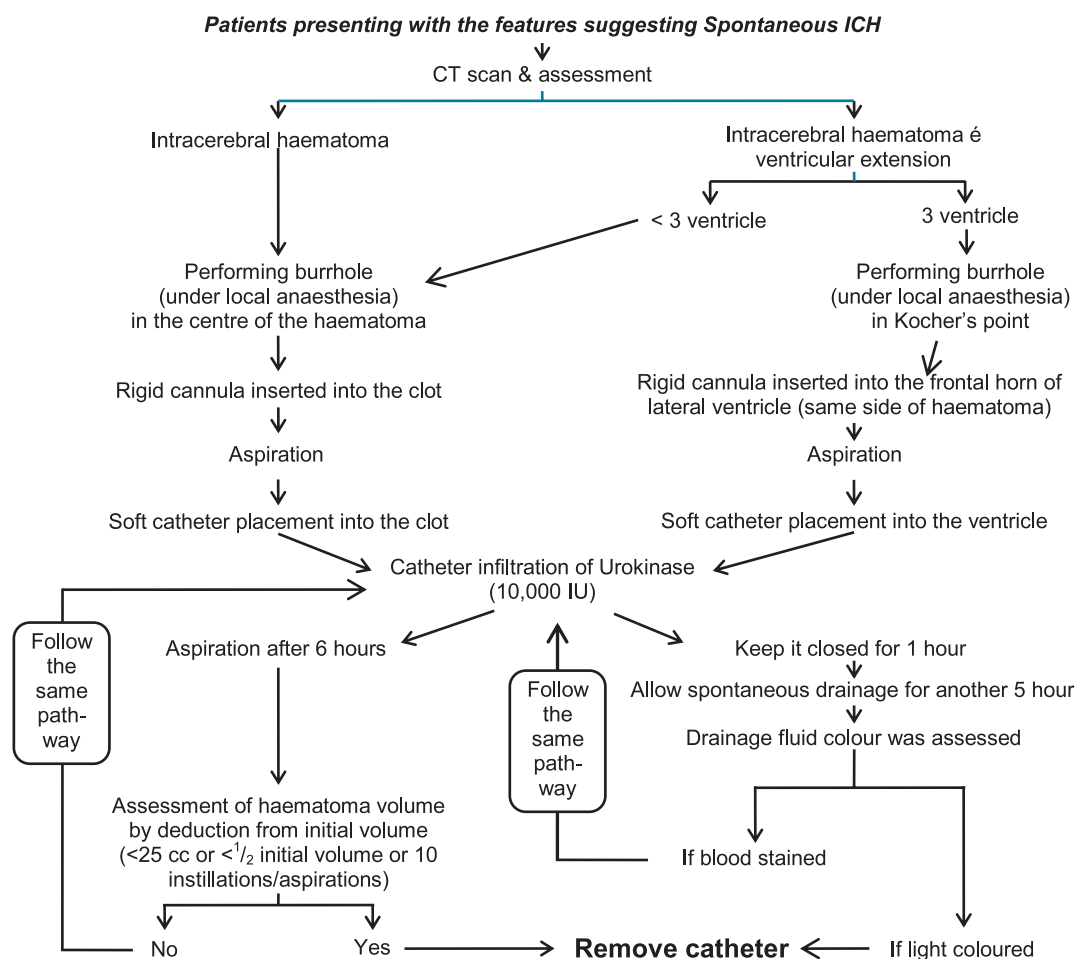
***Patients presenting with the features suggesting Spontaneous ICH***

CT scan & assessment

Intracerebral haematoma

Intracerebral haematoma é ventricular extension

< 3 ventricle

3 ventricle

Performing burrhole (under local anaesthesia) in the centre of the haematoma

Performing burrhole (under local anaesthesia) in Kocher's point

Rigid cannula inserted into the clot

Rigid cannula inserted into the frontal horn of lateral ventricle (same side of haematoma)

Aspiration

Aspiration

Soft catheter placement into the clot

Soft catheter placement into the ventricle

Catheter infiltration of Urokinase (10,000 IU)

Follow the same pathway

Aspiration after 6 hours

Follow the same pathway

Keep it closed for 1 hour

Allow spontaneous drainage for another 5 hour

Drainage fluid colour was assessed

Assessment of haematoma volume by deduction from initial volume (<25 cc or <$^1/_2$ initial volume or 10 instillations/aspirations)

If blood stained

No

Yes

**Remove catheter**

If light coloured